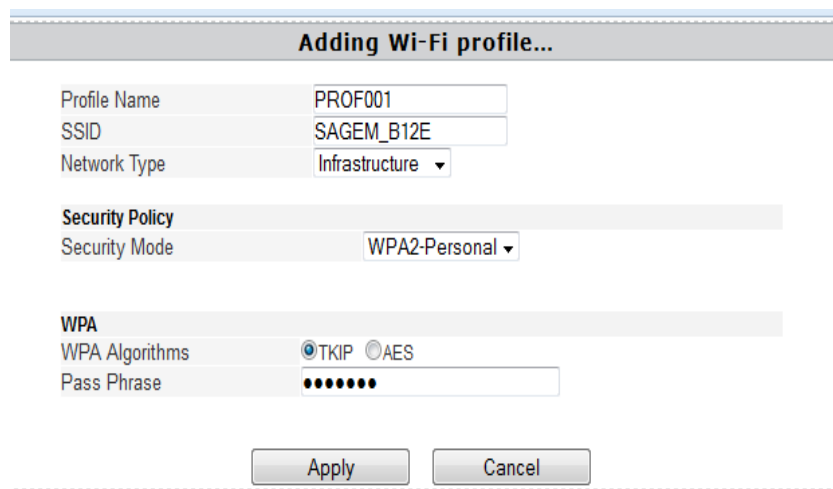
Adding Wi-Fi profile...

| Profile Name | PROF001 |
|---|---|
| SSID | SAGEM_B12E |
| Network Type | Infrastructure |

Security Policy

| Security Mode | WPA2-Personal |
|---|---|

WPA

| WPA Algorithms | TKIP AES |
|---|---|
| Pass Phrase | ••••••• |

Apply Cancel